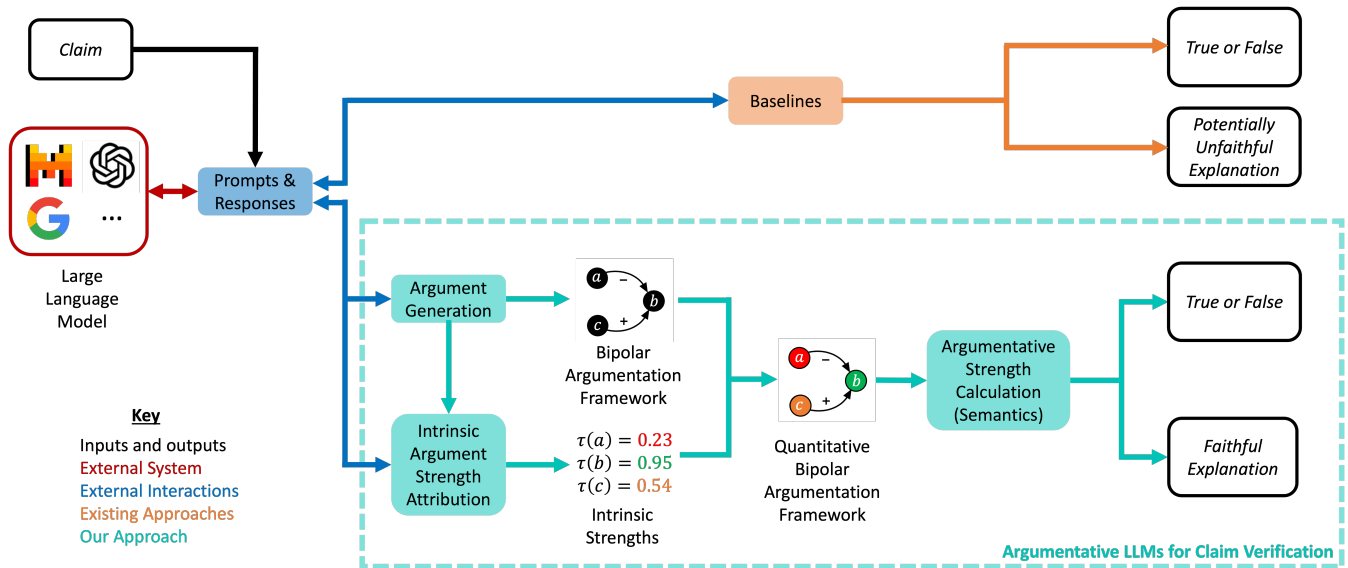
Claim

Large Language Model

Prompts & Responses

Baselines

True or False

Potentially Unfaithful Explanation

Argument Generation

$a$ $-$ $b$ $c$ $+$

Bipolar Argumentation Framework

Intrinsic Argument Strength Attribution

$\tau(a) = 0.23$
$\tau(b) = 0.95$
$\tau(c) = 0.54$

Intrinsic Strengths

$a$ $-$ $b$ $c$ $+$

Quantitative Bipolar Argumentation Framework

Argumentative Strength Calculation (Semantics)

True or False

Faithful Explanation

Argumentative LLMs for Claim Verification

Key
Inputs and outputs
External System
External Interactions
Existing Approaches
Our Approach